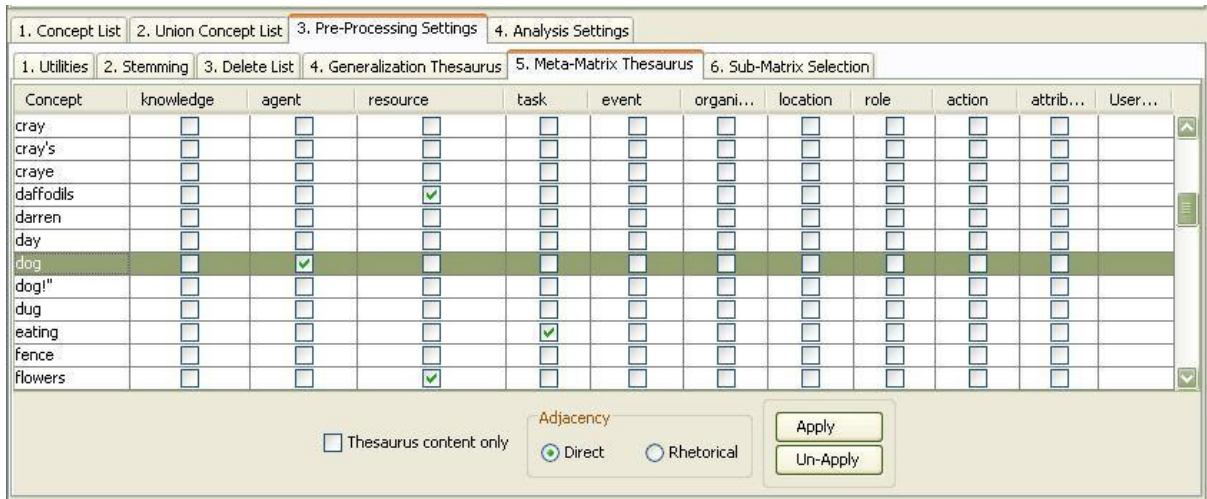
1. Concept List | 2. Union Concept List | 3. Pre-Processing Settings | 4. Analysis Settings

1. Utilities | 2. Stemming | 3. Delete List | 4. Generalization Thesaurus | 5. Meta-Matrix Thesaurus | 6. Sub-Matrix Selection

| Concept | knowledge | agent | resource | task | event | organi... | location | role | action | attrib... | User... |
|---|---|---|---|---|---|---|---|---|---|---|---|
| cray | | | | | | | | | | | |
| cray's | | | | | | | | | | | |
| craye | | | | | | | | | | | |
| daffodils | | | ✓ | | | | | | | | |
| darren | | | | | | | | | | | |
| day | | | | | | | | | | | |
| dog | | ✓ | | | | | | | | | |
| dog!" | | | | | | | | | | | |
| dug | | | | | | | | | | | |
| eating | | | | ✓ | | | | | | | |
| fence | | | | | | | | | | | |
| flowers | | | ✓ | | | | | | | | |

Thesaurus content only

Adjacency
Direct
Rhetorical

Apply
Un-Apply